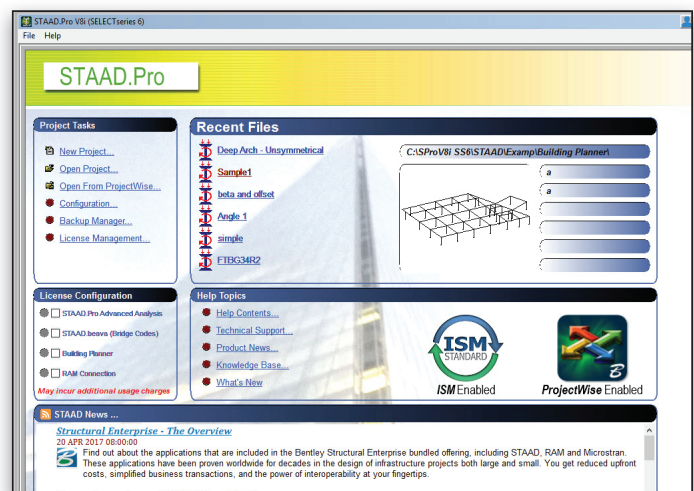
STAAD.Pro V8i (SELECTseries 6)

File Help

STAAD.Pro

Project Tasks

New Project...

Open Project...

Open From ProjectWise...

Configuration...

Backup Manager...

License Management...

Recent Files

Deep Arch - Unsymmetrical

Sample1

beta and offset

Angle 1

simple

FTBG34R2

C:\SProV8i SS6\STAAD\Examp\Building Planner\

a

a

License Configuration

STAAD.Pro Advanced Analysis

STAAD.beava (Bridge Codes)

Building Planner

RAM Connection

May incur additional usage charges

Help Topics

Help Contents...

Technical Support...

Product News...

Knowledge Base...

What's New

ISM STANDARD

ISM Enabled

ProjectWise Enabled

STAAD News ...

Structural Enterprise - The Overview

20 APR 2017 08:00:00

Find out about the applications that are included in the Bentley Structural Enterprise bundled offering, including STAAD, RAM and Microstran. These applications have been proven worldwide for decades in the design of infrastructure projects both large and small. You get reduced upfront costs, simplified business transactions, and the power of interoperability at your fingertips.